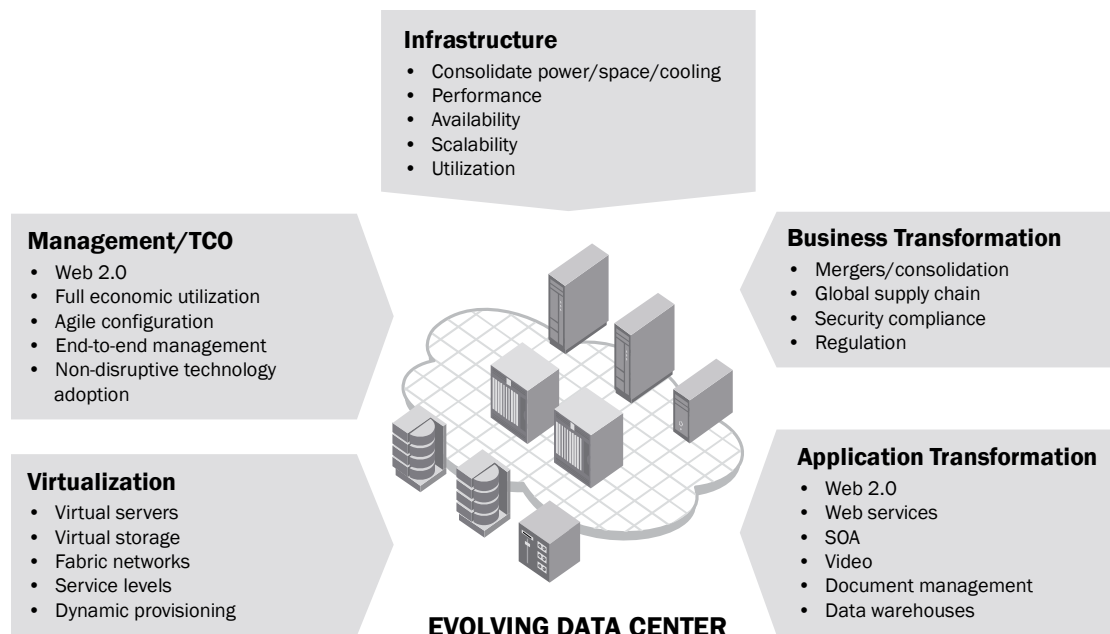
**Infrastructure**
- Consolidate power/space/cooling
- Performance
- Availability
- Scalability
- Utilization

**Management/TCO**
- Web 2.0
- Full economic utilization
- Agile configuration
- End-to-end management
- Non-disruptive technology adoption

**Business Transformation**
- Mergers/consolidation
- Global supply chain
- Security compliance
- Regulation

**Virtualization**
- Virtual servers
- Virtual storage
- Fabric networks
- Service levels
- Dynamic provisioning

**Application Transformation**
- Web 2.0
- Web services
- SOA
- Video
- Document management
- Data warehouses

EVOLVING DATA CENTER